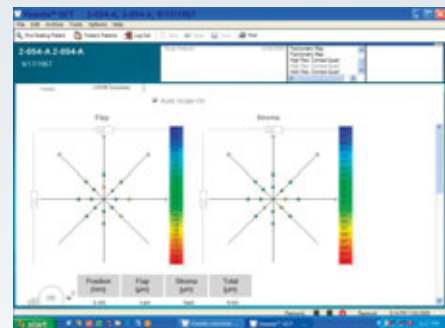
Visante™ OCT - 2-054-A, 2-054-A, 9/17/1967

File Edit Archive Tools Options Help

Find Existing Patient Today's Patients Log Out Print

2-054-A 2-054-A
9/17/1967

Auto Scale On

Flap

Stroma

| Position (mm) | Flap (µm) | Stroma (µm) | Total (µm) |
|---|---|---|---|
| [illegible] | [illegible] | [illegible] | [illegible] |

start